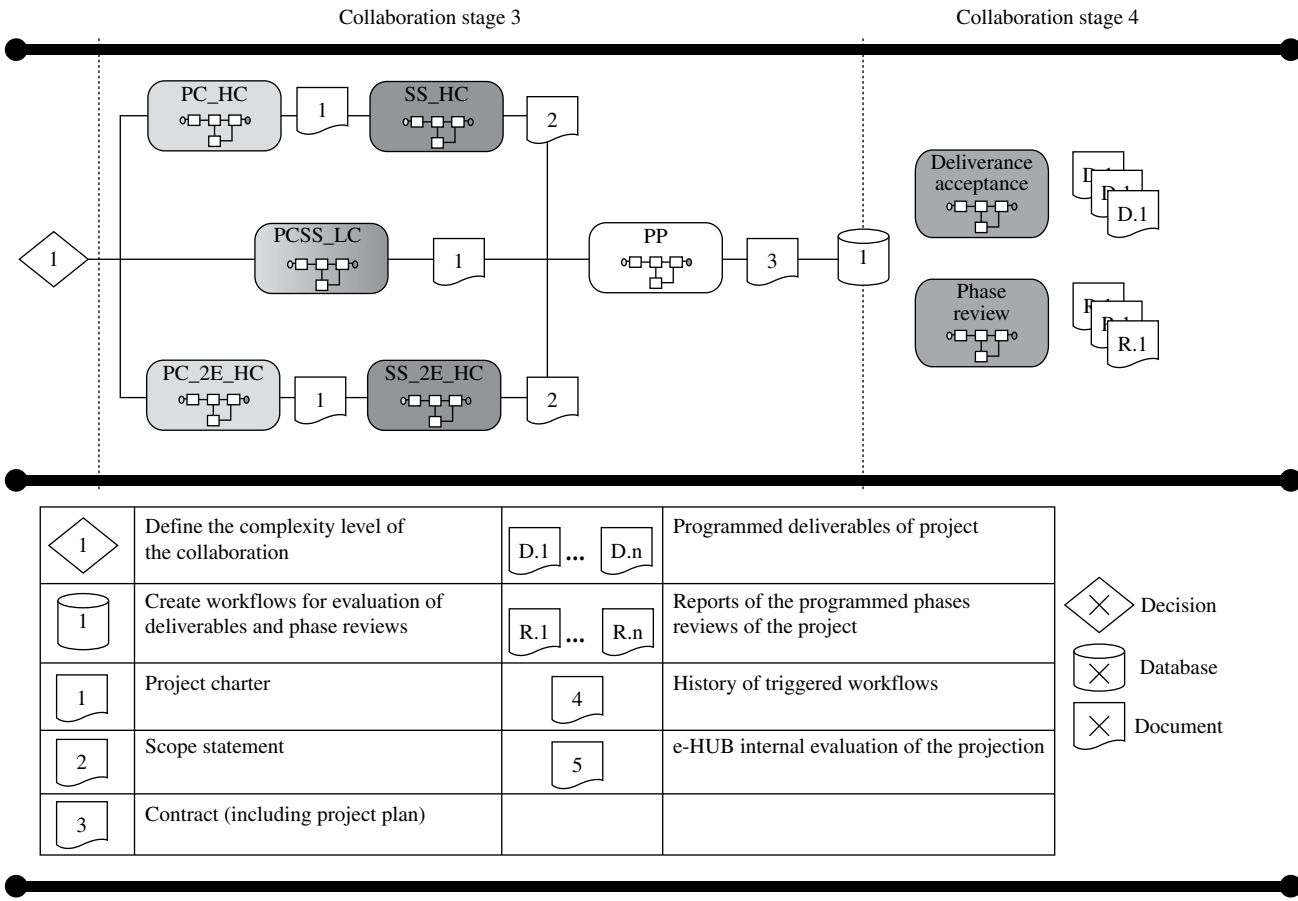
Collaboration stage 3

Collaboration stage 4

1

PC_HC

1

SS_HC

2

PCSS_LC

1

PP

3

1

PC_2E_HC

1

SS_2E_HC

2

Deliverance acceptance

D.1

Phase review

R.1

| | | | |
|---|---|---|---|
| 1 | Define the complexity level of the collaboration | D.1 ... D.n | Programmed deliverables of project |
| 1 | Create workflows for evaluation of deliverables and phase reviews | R.1 ... R.n | Reports of the programmed phases reviews of the project |
| 1 | Project charter | 4 | History of triggered workflows |
| 2 | Scope statement | 5 | e-HUB internal evaluation of the projection |
| 3 | Contract (including project plan) | | |

Decision

Database

Document